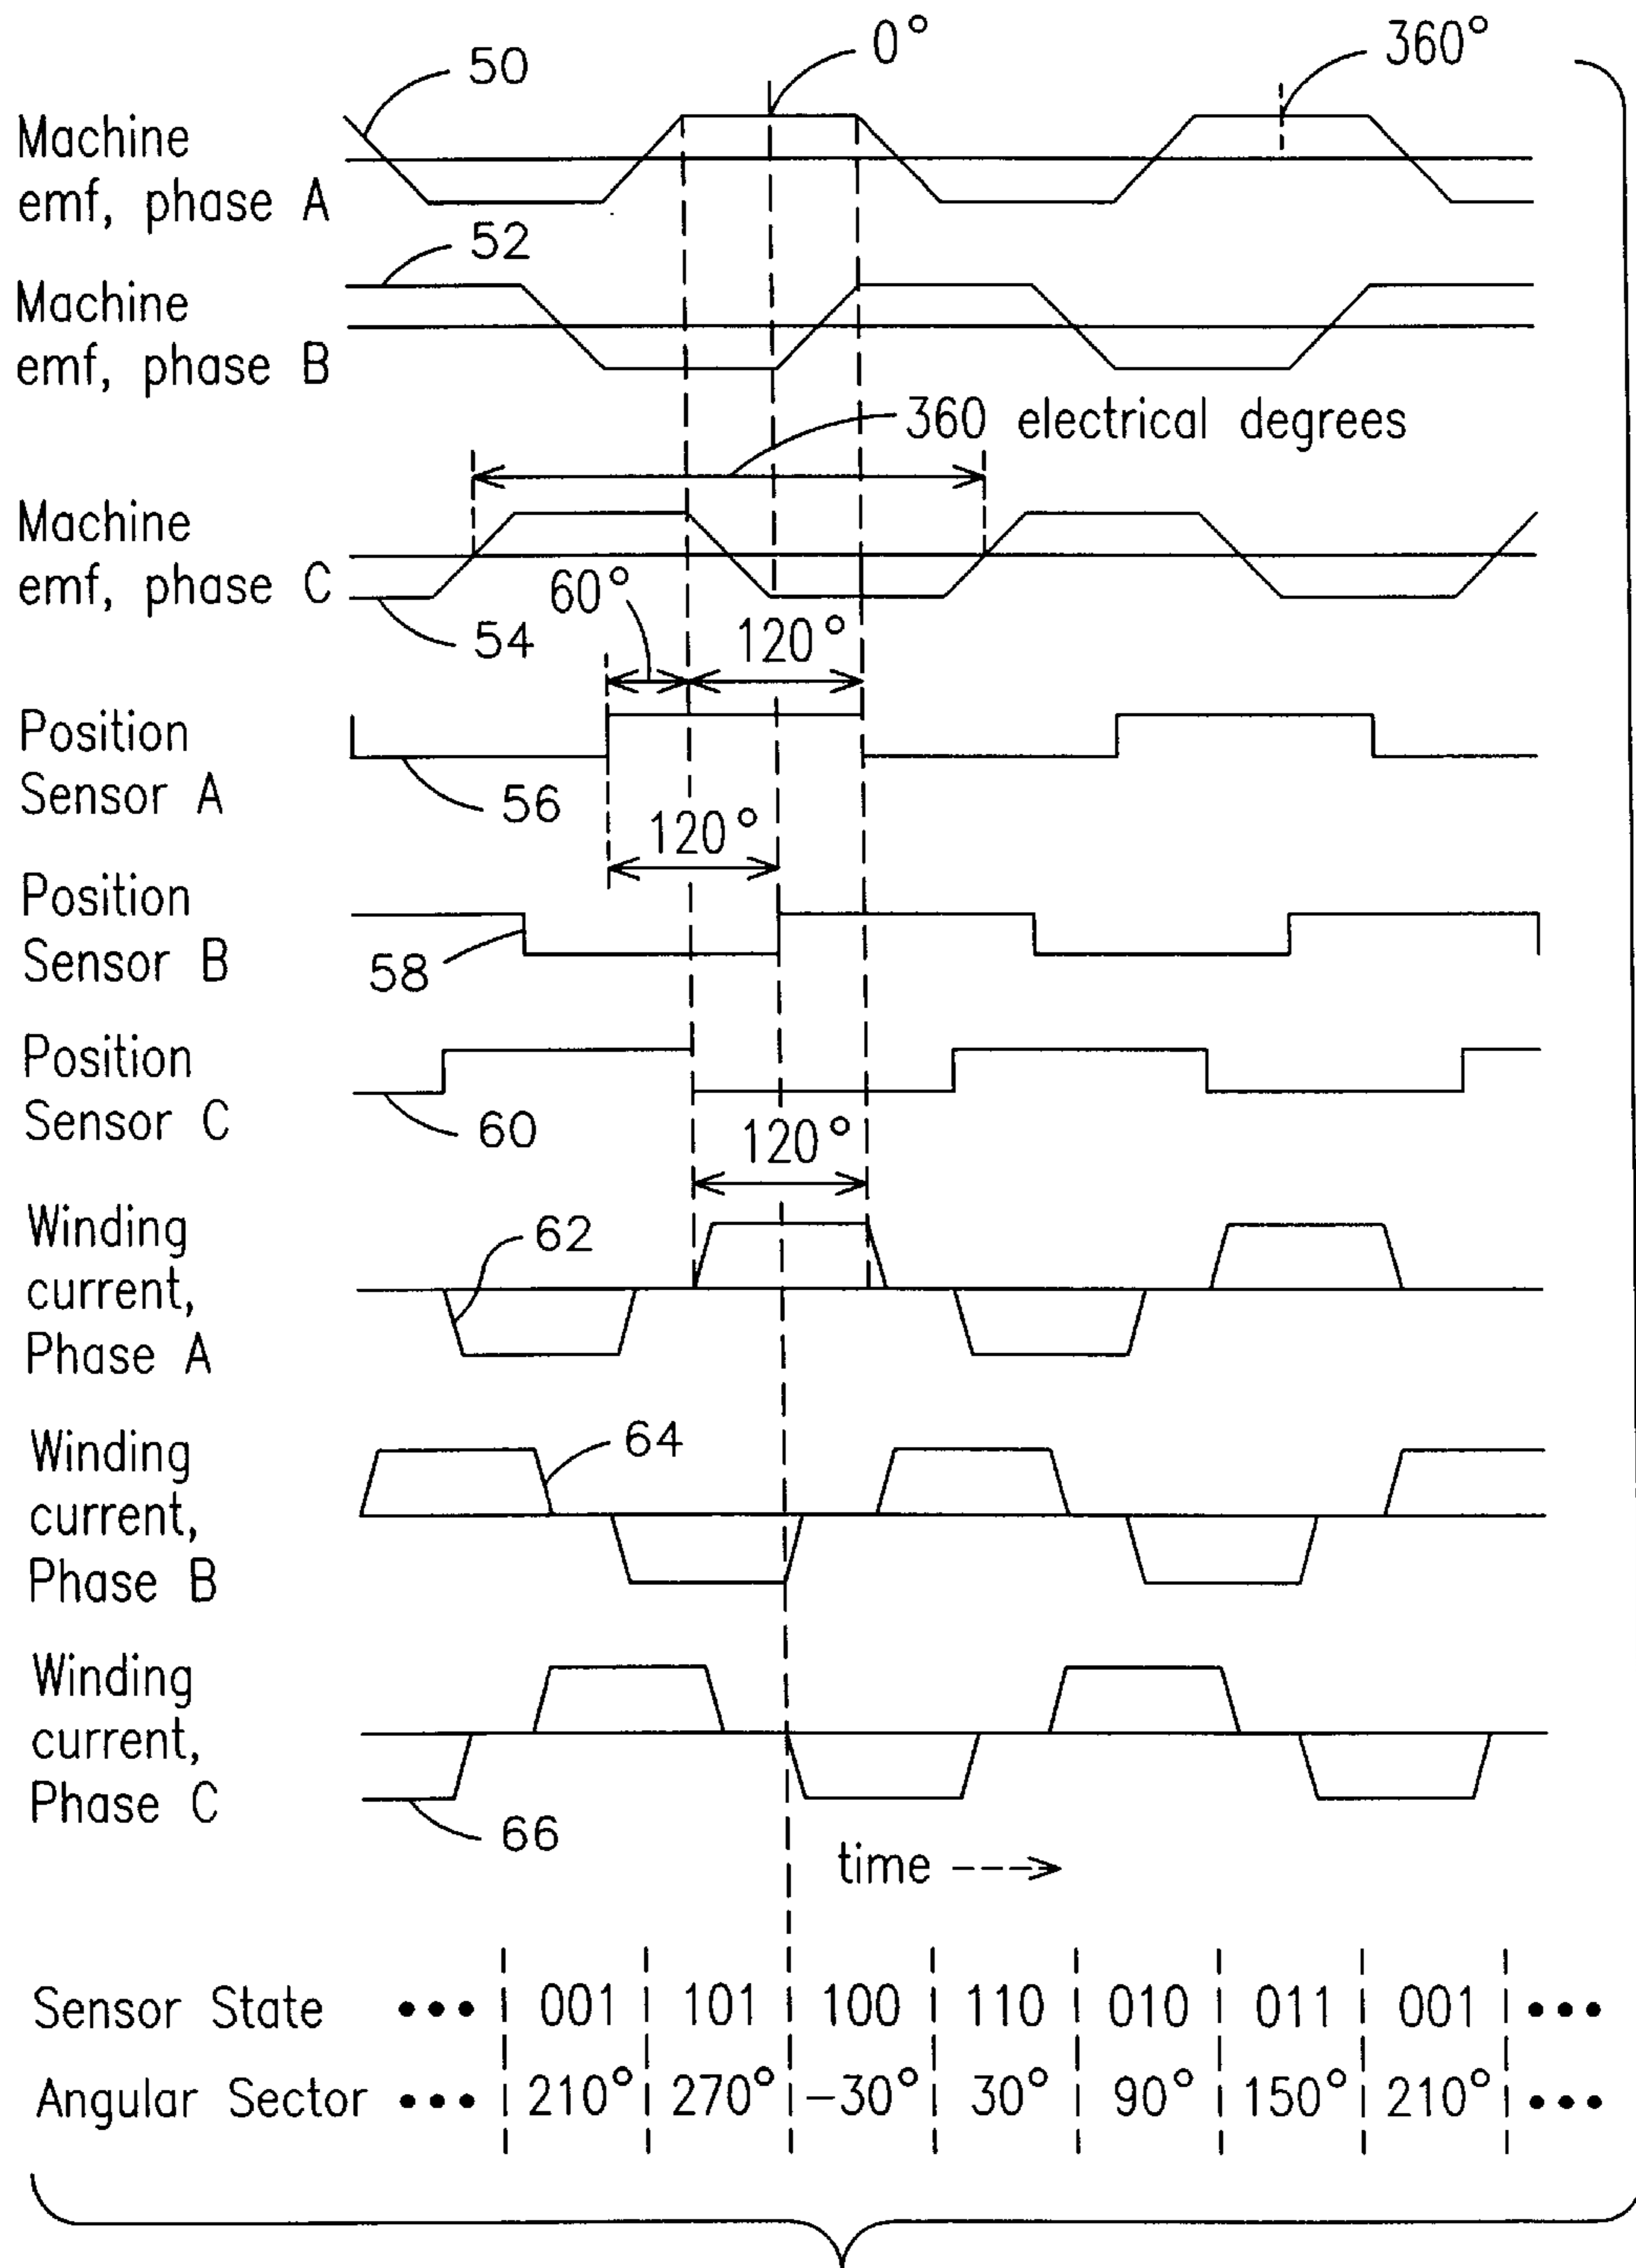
50

0°

360°

Machine emf, phase A

52

Machine emf, phase B

360 electrical degrees

Machine emf, phase C

54

60°

120°

Position Sensor A

56

120°

Position Sensor B

58

Position Sensor C

60

120°

Winding current, Phase A

62

Winding current, Phase B

64

Winding current, Phase C

66

time --->

| Sensor State | ••• | 001 | 101 | 100 | 110 | 010 | 011 | 001 | ••• |
|---|---|---|---|---|---|---|---|---|---|
| Angular Sector | ••• | 210° | 270° | −30° | 30° | 90° | 150° | 210° | ••• |